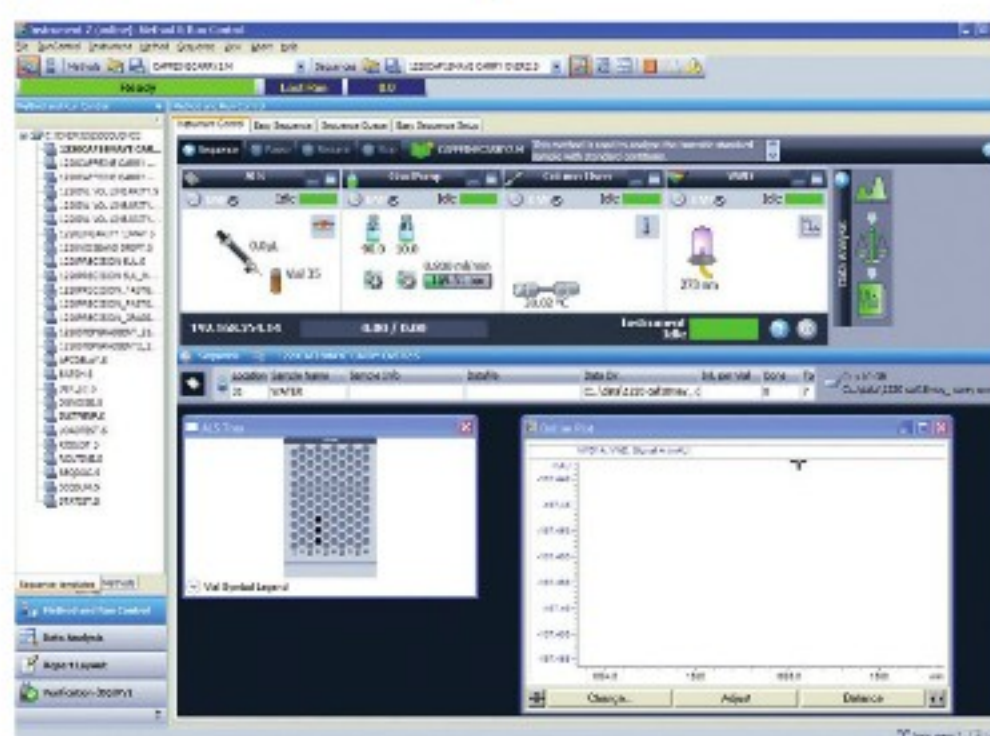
Instrument 2 (online): Method & Run Control

Ready

Last Run

0.0

Method and Run Control

Instrument Control | Easy Sequence | Sequence Output | Easy Sequence Setup

Sequence

Idle

Idle

Idle

Idle

0.0 µL

Vial 35

90.0

10.0

20.02 °C

270 nm

0.00 / 0.00

Instrument Idle

Location | Sample Name | Sample Info | DataFile | Data Dir | Inj. per Vial | Done

30 | WATER

ALS Tray

Vial Symbol Legend

Online Plot

Change...

Adjust

Balance

Sequence templates | Methods

Method and Run Control

Data Analysis

Report Layout

Verification (OQ/PV)